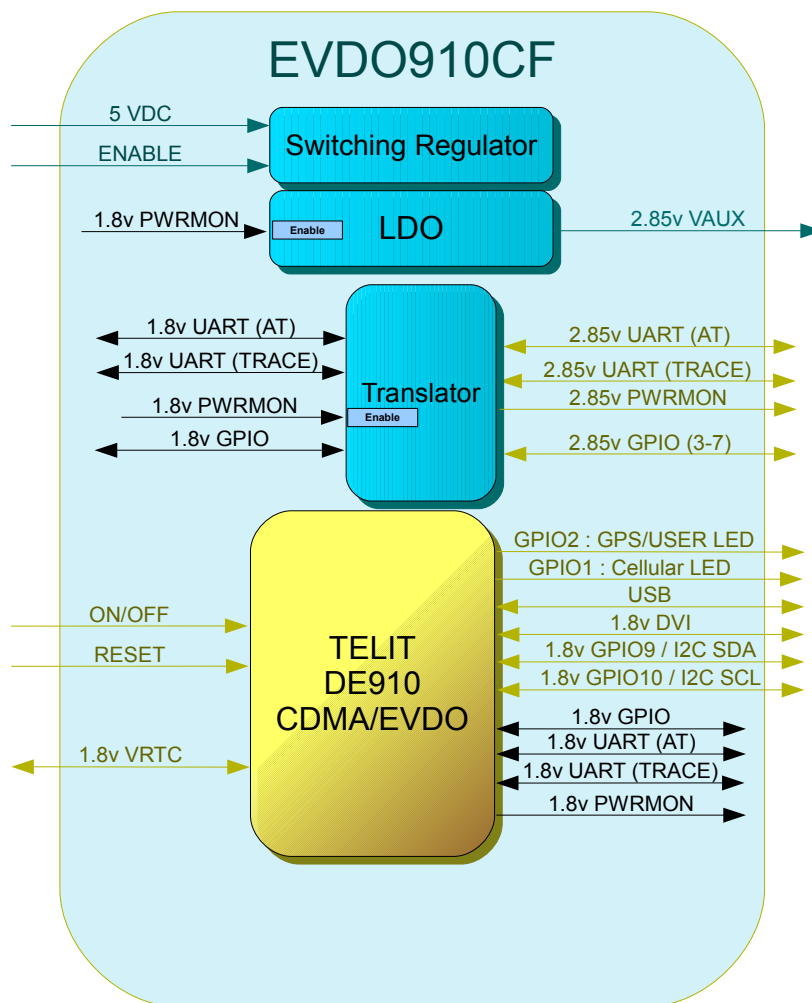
EVDO910CF

5 VDC

ENABLE

Switching Regulator

1.8v PWRMON

Enable

LDO

2.85v VAUX

1.8v UART (AT)

1.8v UART (TRACE)

1.8v PWRMON

1.8v GPIO

Translator

Enable

2.85v UART (AT)

2.85v UART (TRACE)

2.85v PWRMON

2.85v GPIO (3-7)

ON/OFF

RESET

1.8v VRTC

TELIT
DE910
CDMA/EVDO

GPIO2 : GPS/USER LED

GPIO1 : Cellular LED

USB

1.8v DVI

1.8v GPIO9 / I2C SDA

1.8v GPIO10 / I2C SCL

1.8v GPIO

1.8v UART (AT)

1.8v UART (TRACE)

1.8v PWRMON